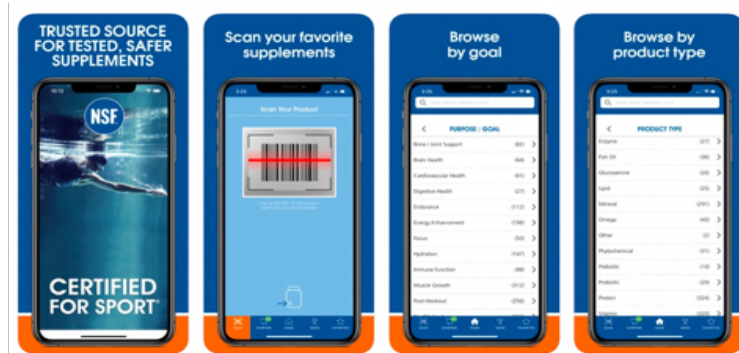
TRUSTED SOURCE FOR TESTED, SAFER SUPPLEMENTS

NSF

CERTIFIED FOR SPORT®

Scan your favorite supplements

Scan Your Product

Browse by goal

PURPOSE / GOAL

| | |
|---|---|
| Bone / Joint Support | (62) |
| Brain Health | (64) |
| Cardiovascular Health | (67) |
| Digestive Health | (27) |
| Endurance | (112) |
| Energy Enhancement | (198) |
| Focus | (50) |
| Hydration | (147) |
| Immune Function | (98) |
| Muscle Growth | (312) |
| Post-Workout | (258) |

Browse by product type

PRODUCT TYPE

| | |
|---|---|
| Enzyme | (27) |
| Fish Oil | (36) |
| Glucosamine | (26) |
| Lipid | (25) |
| Mineral | (297) |
| Omega | (40) |
| Other | (2) |
| Phytochemical | (81) |
| Prebiotic | (10) |
| Probiotic | (29) |
| Protein | (224) |